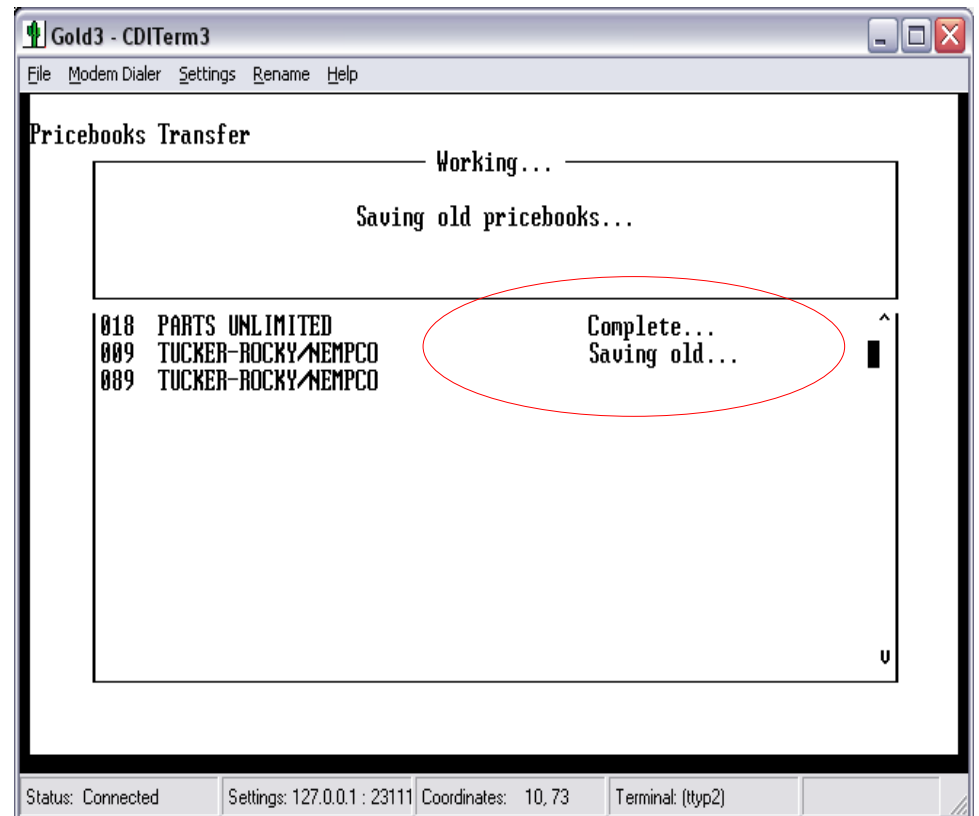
Gold3 - CDITerm3

File Modem Dialer Settings Rename Help

Pricebooks Transfer

Working...

Saving old pricebooks...

| | | |
|---|---|---|
| 018 | PARTS UNLIMITED | Complete... |
| 009 | TUCKER-ROCKY/NEMPCO | Saving old... |
| 089 | TUCKER-ROCKY/NEMPCO | |

^
v

Status: Connected | Settings: 127.0.0.1 : 23111 | Coordinates: 10, 73 | Terminal: (ttyp2)